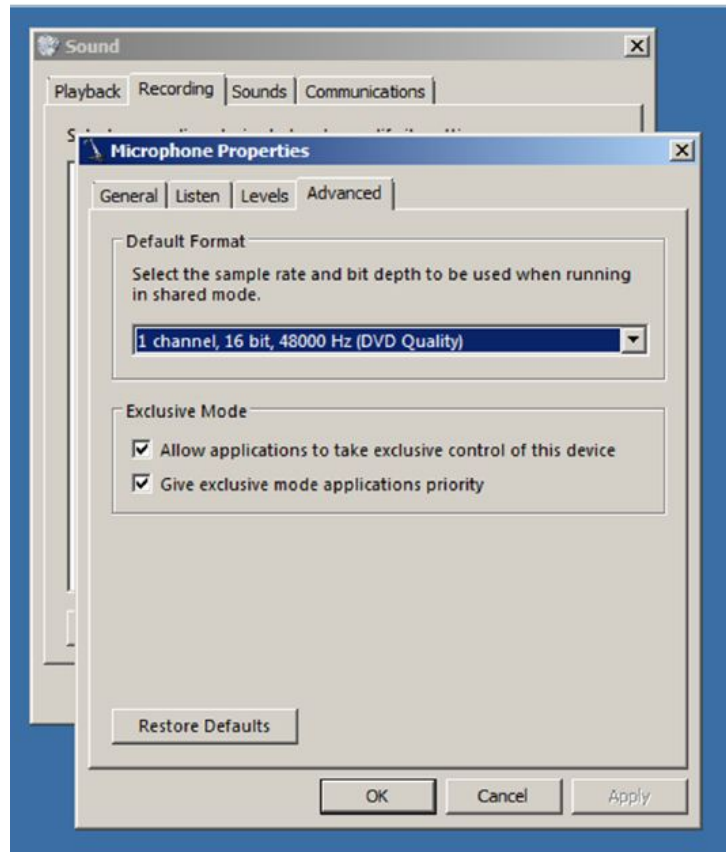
Sound

Playback | Recording | Sounds | Communications

Microphone Properties

General | Listen | Levels | Advanced

Default Format

Select the sample rate and bit depth to be used when running in shared mode.

1 channel, 16 bit, 48000 Hz (DVD Quality)

Exclusive Mode

☑ Allow applications to take exclusive control of this device

☑ Give exclusive mode applications priority

Restore Defaults

OK | Cancel | Apply